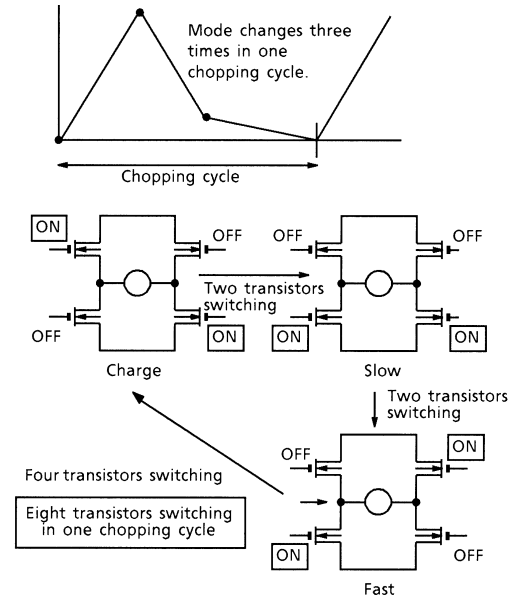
Mode changes three times in one chopping cycle.

Chopping cycle

ON

OFF

OFF

ON

Two transistors switching

OFF

OFF

ON

ON

Charge

Slow

Two transistors switching

OFF

ON

Four transistors switching

Eight transistors switching in one chopping cycle

ON

OFF

Fast